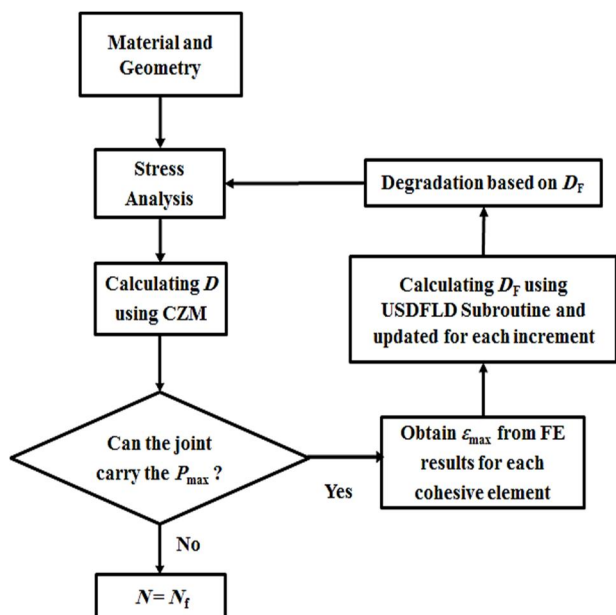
Material and Geometry

Stress Analysis

Degradation based on $D_F$

Calculating $D$ using CZM

Calculating $D_F$ using USDFLD Subroutine and updated for each increment

Can the joint carry the $P_{max}$ ?

Obtain $\varepsilon_{max}$ from FE results for each cohesive element

Yes

No

$N = N_f$